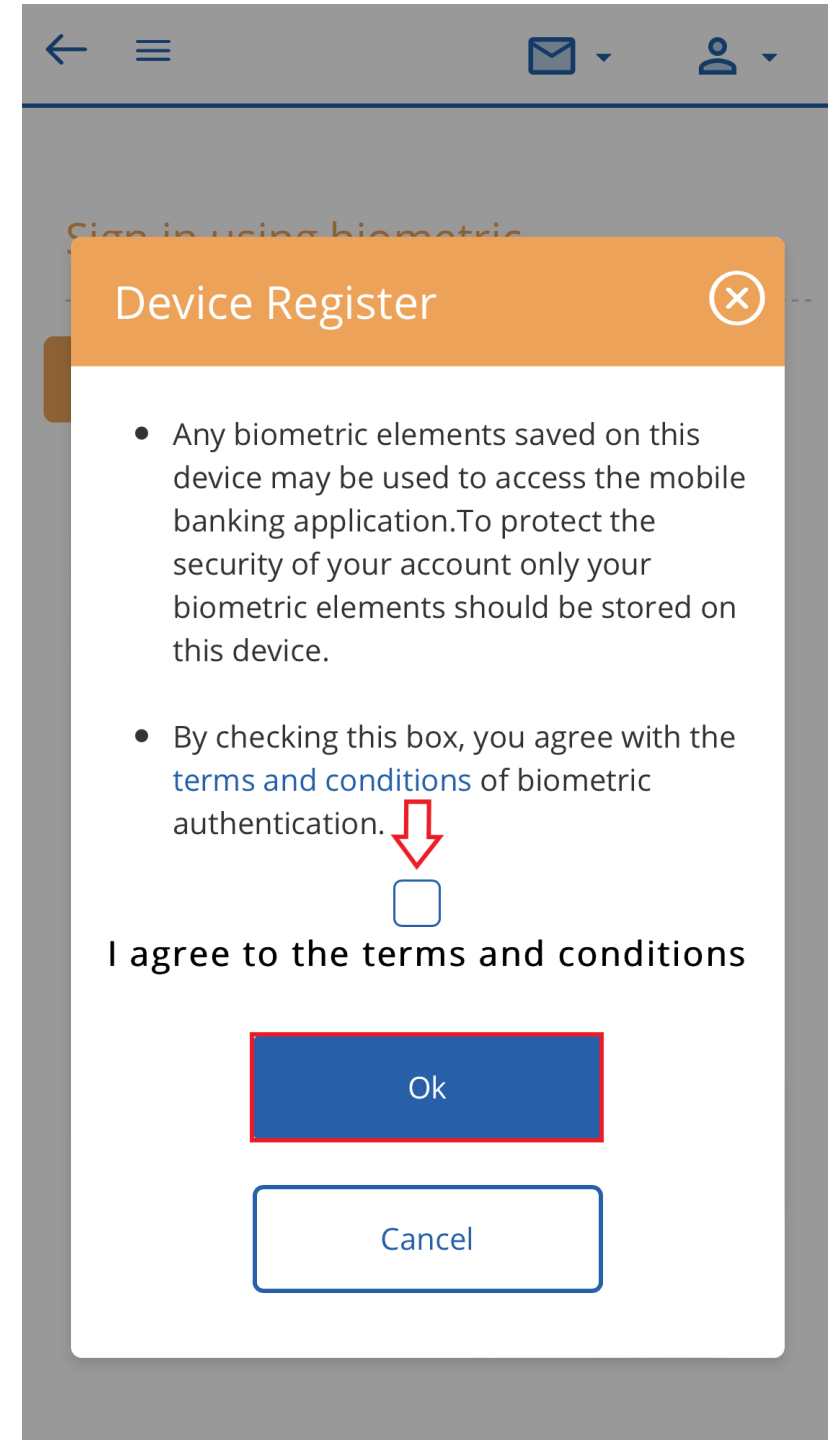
Sign in using biometric

Device Register

- Any biometric elements saved on this device may be used to access the mobile banking application.To protect the security of your account only your biometric elements should be stored on this device.

- By checking this box, you agree with the terms and conditions of biometric authentication.

I agree to the terms and conditions

Ok

Cancel